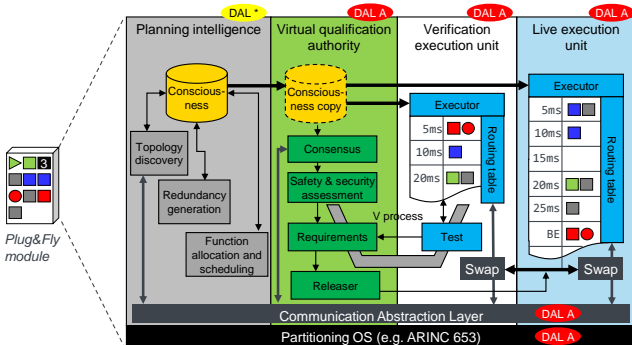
DAL \*
DAL A
DAL A
DAL A

Planning intelligence

Virtual qualification authority

Verification execution unit

Live execution unit

3

Plug&Fly module

Conscious-ness

Topology discovery

Redundancy generation

Function allocation and scheduling

Conscious-ness copy

Consensus

Safety & security assessment

Requirements

Releaser

V process

Executor

5ms
10ms
20ms

Routing table

Test

Swap

Executor

5ms
10ms
15ms
20ms
25ms
BE

Routing table

Swap

Communication Abstraction Layer
DAL A

Partitioning OS (e.g. ARINC 653)
DAL A